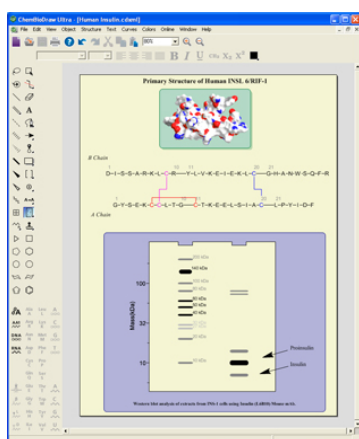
ChemBioDraw Ultra - [Human Insulin.cdxml]

File Edit View Object Structure Text Curves Colors Online Window Help

80%

Primary Structure of Human INSL 6/RIF-1

B Chain

D-I-S-S-A-R-K-L-C-R-Y-L-V-K-E-I-E-K-L-C-G-H-A-N-W-S-Q-F-R

A Chain

Q-Y-S-E-K-C-C-L-T-G-C-T-K-E-E-L-S-I-A-C-L-P-Y-I-D-F

160 kDa
140 kDa
100 kDa
80 kDa
70 kDa
60 kDa
50 kDa
40 kDa
30 kDa
20 kDa
10 kDa

100
32
10

Mass(kDa)

Proinsulin

Insulin

Western blot analysis of extracts from INS-1 cells using Insulin (L6B10) Mouse mAb.